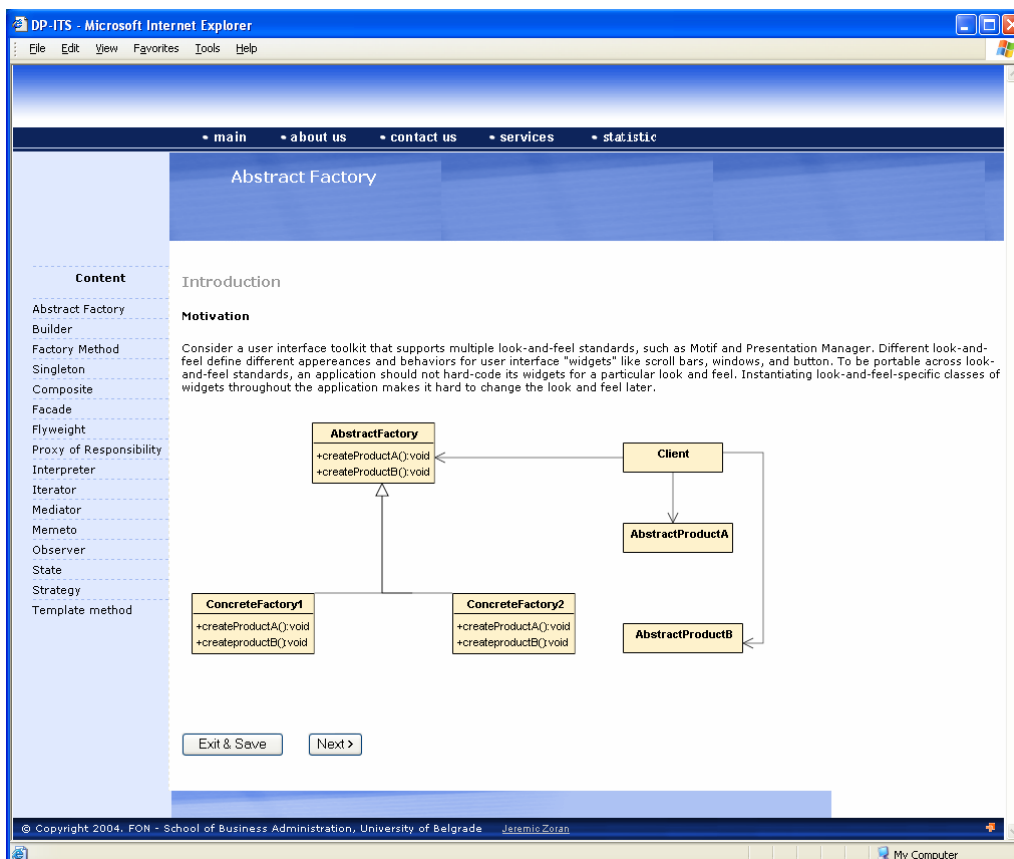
DP-ITS - Microsoft Internet Explorer

File Edit View Favorites Tools Help

• main • about us • contact us • services • statistic

Abstract Factory

Content

Abstract Factory
Builder
Factory Method
Singleton
Composite
Facade
Flyweight
Proxy of Responsibility
Interpreter
Iterator
Mediator
Memeto
Observer
State
Strategy
Template method

Introduction

Motivation

Consider a user interface toolkit that supports multiple look-and-feel standards, such as Motif and Presentation Manager. Different look-and-feel define different appereances and behaviors for user interface "widgets" like scroll bars, windows, and button. To be portable across look-and-feel standards, an application should not hard-code its widgets for a particular look and feel. Instantiating look-and-feel-specific classes of widgets throughout the application makes it hard to change the look and feel later.

AbstractFactory
+createProductA():void
+createProductB():void

Client

AbstractProductA

ConcreteFactory1
+createProductA():void
+createproductB():void

ConcreteFactory2
+createProductA():void
+createproductB():void

AbstractProductB

Exit & Save

Next >

© Copyright 2004. FON - School of Business Administration, University of Belgrade Jeremic Zoran

My Computer